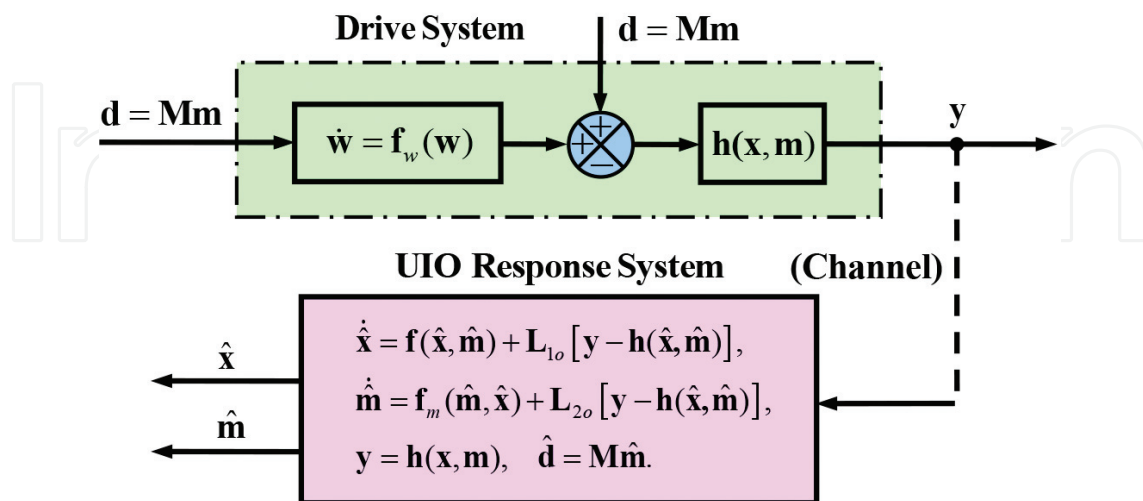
Drive System

$\mathbf{d} = \mathbf{Mm}$

$\mathbf{d} = \mathbf{Mm}$

$\dot{\mathbf{w}} = \mathbf{f}_w(\mathbf{w})$

+

+

−

$\mathbf{h}(\mathbf{x}, \mathbf{m})$

$\mathbf{y}$

UIO Response System

(Channel)

$\dot{\hat{\mathbf{x}}} = \mathbf{f}(\hat{\mathbf{x}}, \hat{\mathbf{m}}) + \mathbf{L}_{1o}\left[\mathbf{y} - \mathbf{h}(\hat{\mathbf{x}}, \hat{\mathbf{m}})\right],$

$\dot{\hat{\mathbf{m}}} = \mathbf{f}_m(\hat{\mathbf{m}}, \hat{\mathbf{x}}) + \mathbf{L}_{2o}\left[\mathbf{y} - \mathbf{h}(\hat{\mathbf{x}}, \hat{\mathbf{m}})\right],$

$\mathbf{y} = \mathbf{h}(\mathbf{x}, \mathbf{m}), \quad \hat{\mathbf{d}} = \mathbf{M}\hat{\mathbf{m}}.$

$\hat{\mathbf{x}}$

$\hat{\mathbf{m}}$